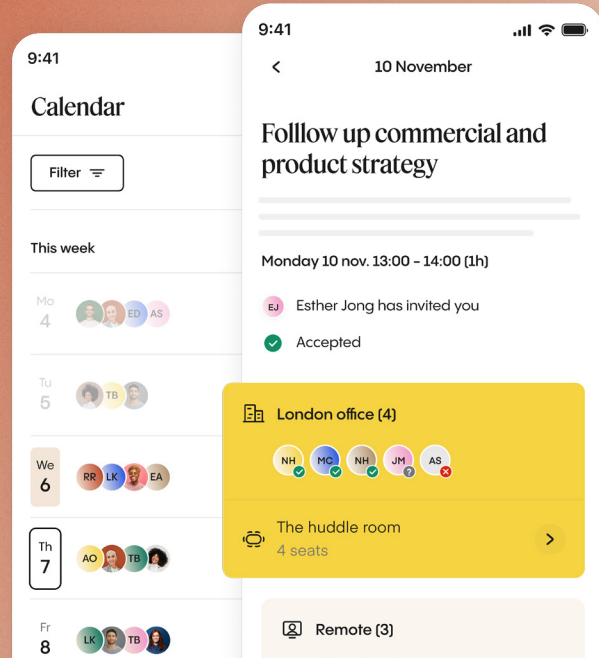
9:41

Calendar

Filter

This week

Mo
4
ED AS

Tu
5
TB

We
6
RR LK EA

Th
7
AO TB

Fr
8
LK TB

9:41

10 November

Folllow up commercial and product strategy

Monday 10 nov. 13:00 - 14:00 (1h)

EJ Esther Jong has invited you

Accepted

London office (4)

NH MC NH JM AS

The huddle room
4 seats

Remote (3)